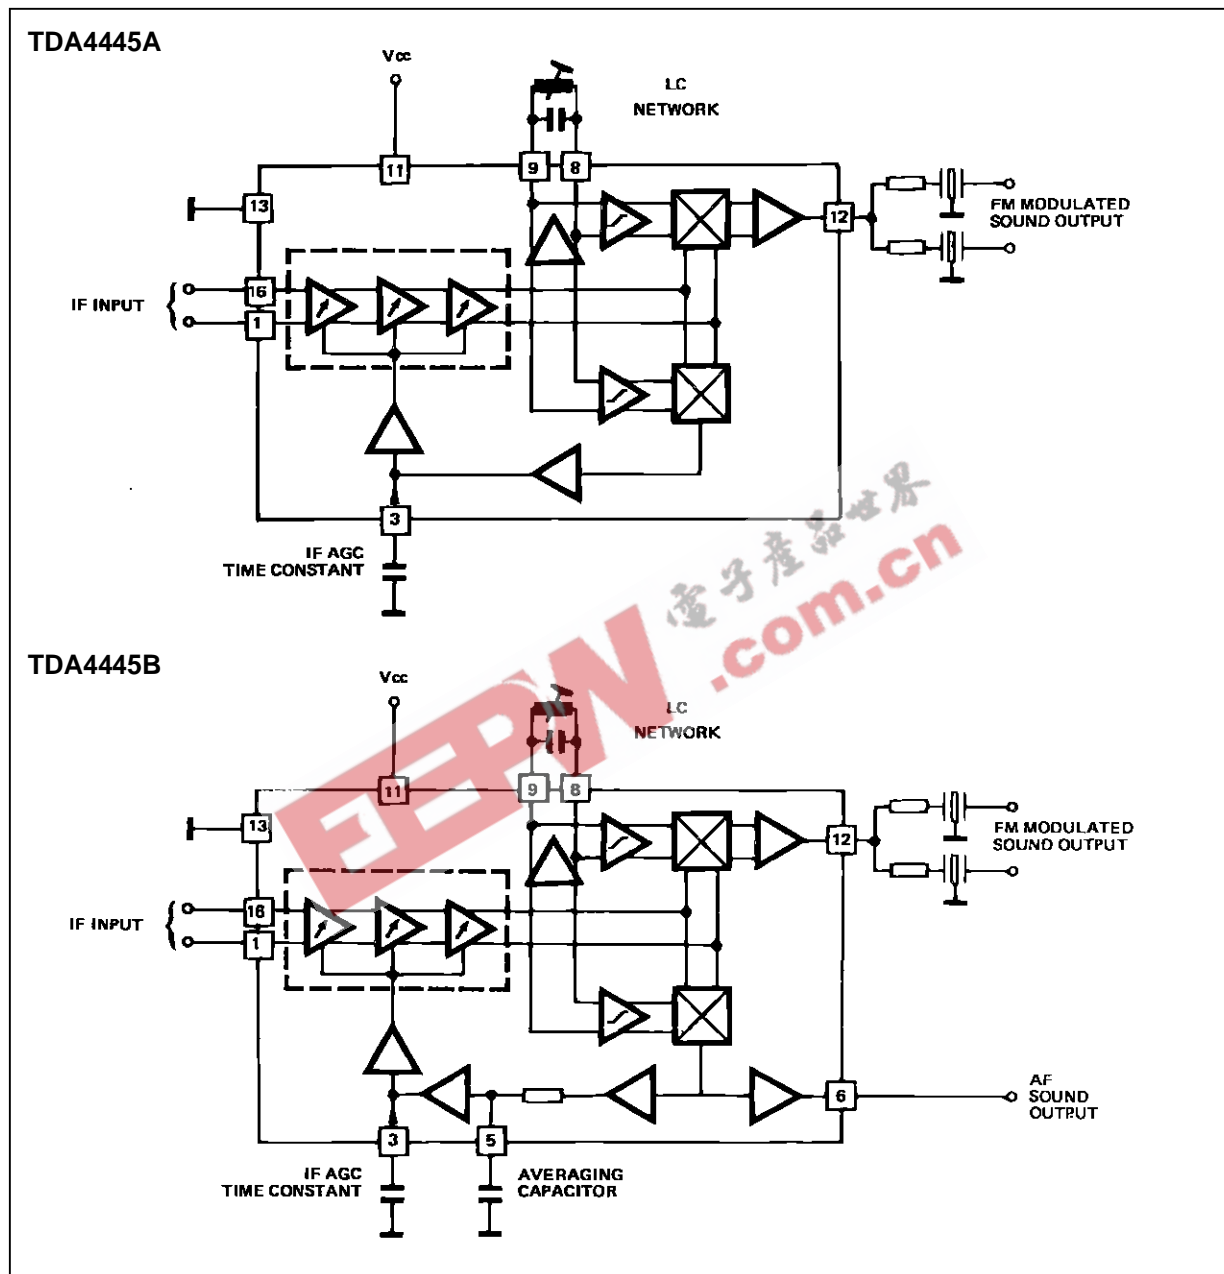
TDA4445A

Vcc

LC NETWORK

11

9

8

13

12

FM MODULATED SOUND OUTPUT

IF INPUT

16

1

3

IF AGC TIME CONSTANT

TDA4445B

Vcc

LC NETWORK

11

9

8

13

12

FM MODULATED SOUND OUTPUT

IF INPUT

16

1

6

AF SOUND OUTPUT

3

5

IF AGC TIME CONSTANT

AVERAGING CAPACITOR

EEPW

电子产品世界

.com.cn